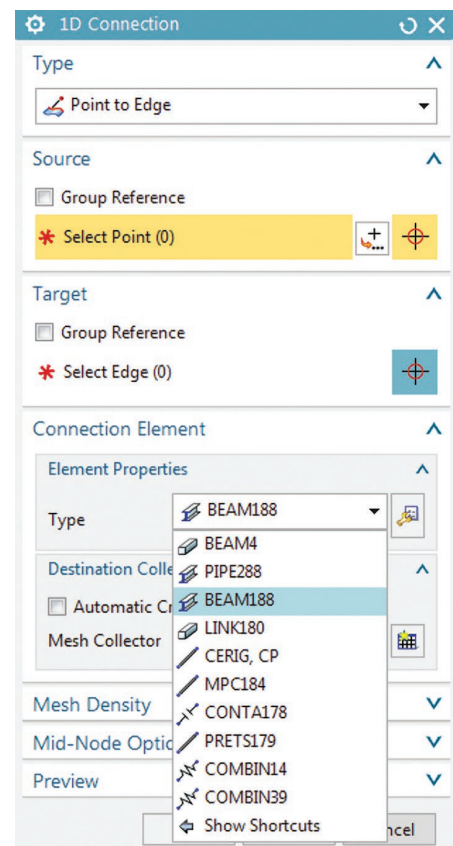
1D Connection

Type

Point to Edge

Source

Group Reference

* Select Point (0)

Target

Group Reference

* Select Edge (0)

Connection Element

Element Properties

Type

BEAM188

BEAM4
PIPE288
BEAM188
LINK180
CERIG, CP
MPC184
CONTA178
PRETS179
COMBIN14
COMBIN39
Show Shortcuts

Destination Colle

Automatic Cr

Mesh Collector

Mesh Density

Mid-Node Optic

Preview

ncel